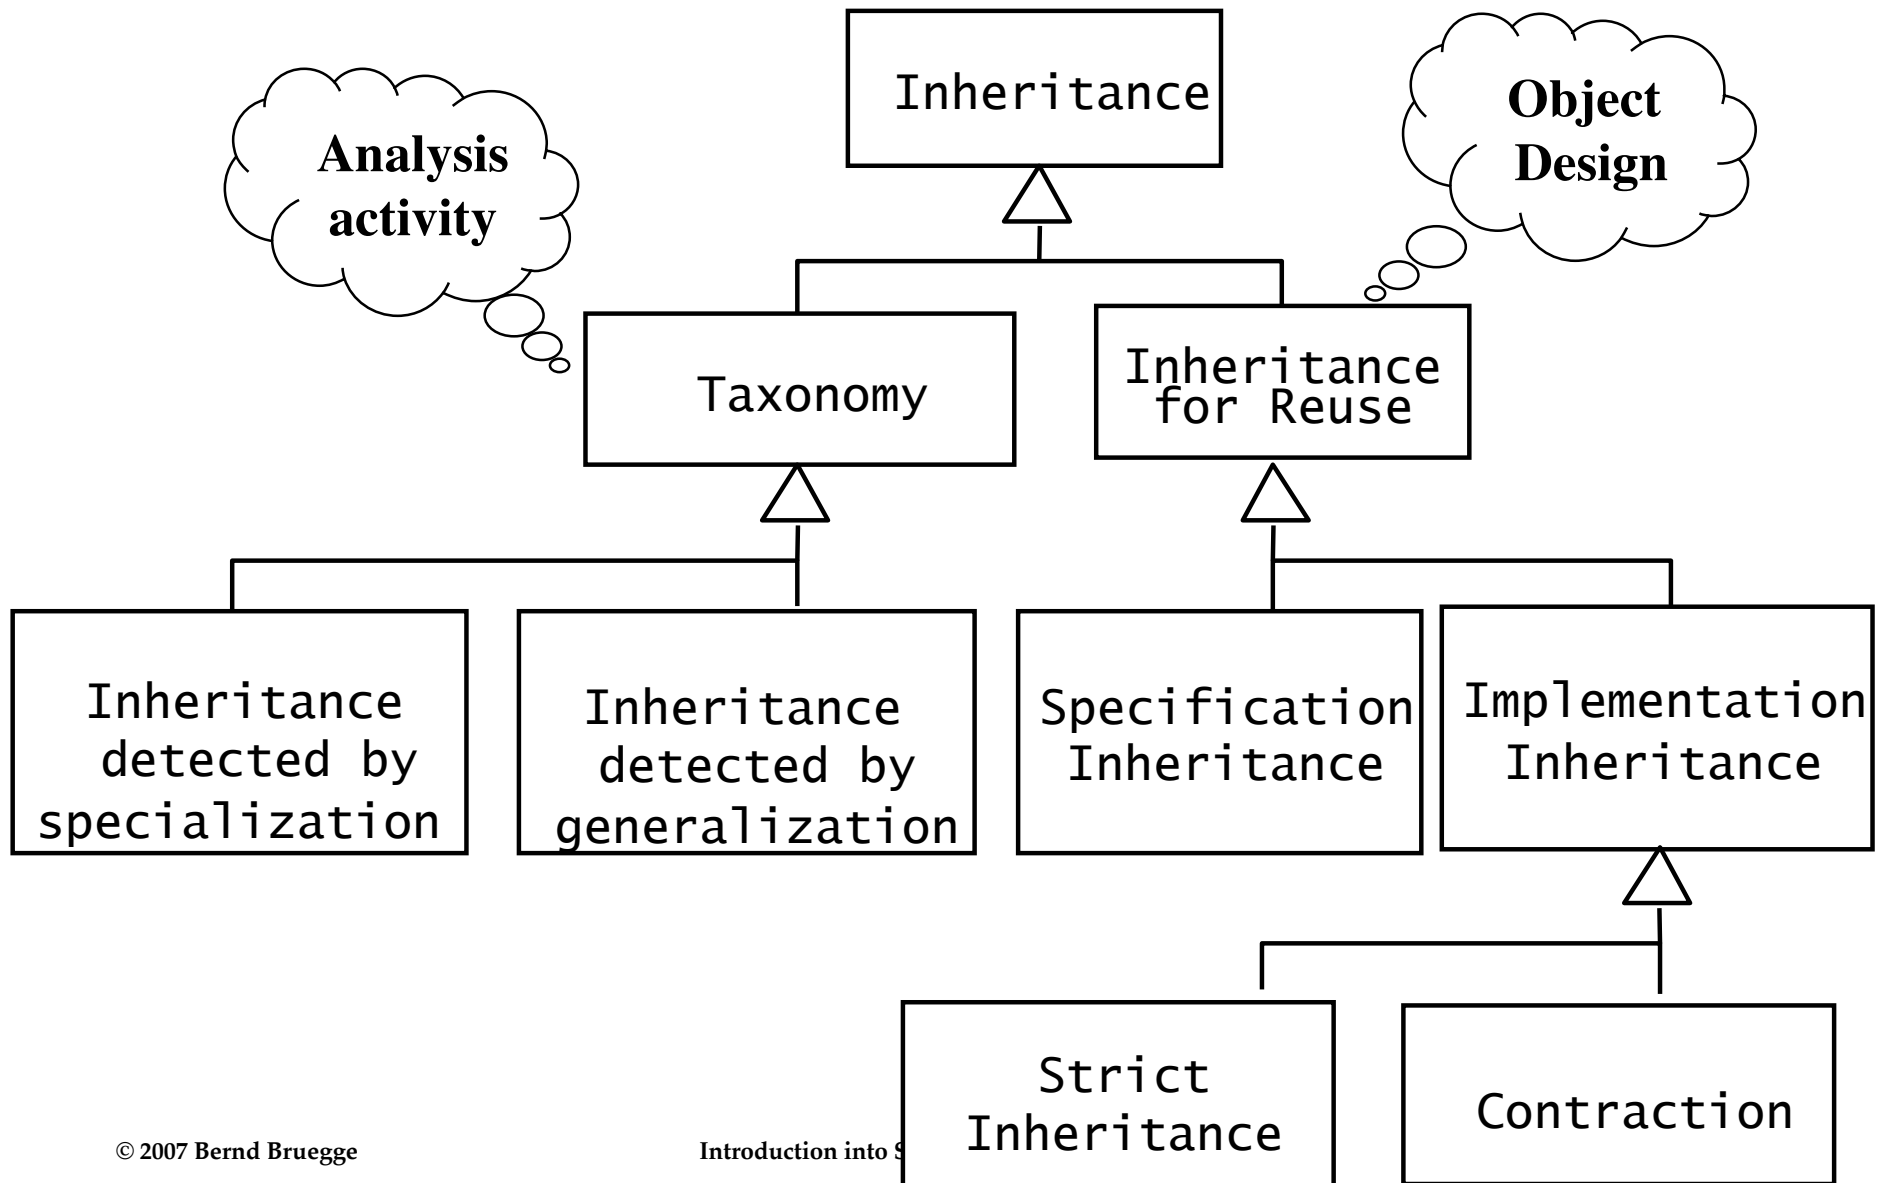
Inheritance

Analysis activity

Object Design

Taxonomy

Inheritance for Reuse

Inheritance detected by specialization

Inheritance detected by generalization

Specification Inheritance

Implementation Inheritance

Strict Inheritance

Contraction

© 2007 Bernd Bruegge

Introduction into S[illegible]